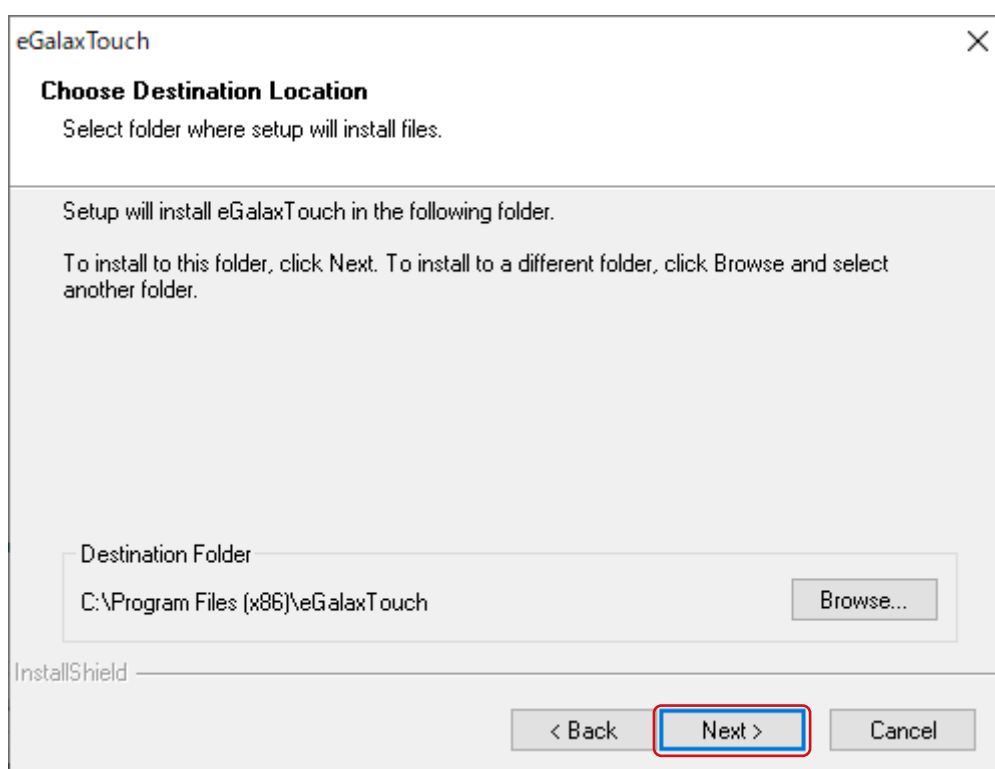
eGalaxTouch

×

**Choose Destination Location**

Select folder where setup will install files.

Setup will install eGalaxTouch in the following folder.

To install to this folder, click Next. To install to a different folder, click Browse and select another folder.

Destination Folder

C:\Program Files (x86)\eGalaxTouch

Browse...

InstallShield

< Back

Next >

Cancel